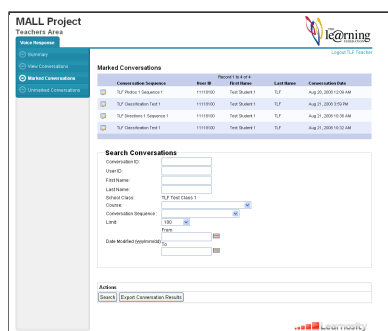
MALL Project
Teachers Area

Voice Response

Summary
View Conversations
Marked Conversations
Unmarked Conversations

le@rning

Logout TLF Teacher

Marked Conversations

Record 1 to 4 of 4

| | Conversation Sequence | User ID | First Name | Last Name | Conversation Date |
|---|---|---|---|---|---|
| | TLF Photos 1 Sequence 1 | 11118100 | Test Student 1 | TLF | Aug 20, 2008 12:09 AM |
| | TLF Classification Test 1 | 11118100 | Test Student 1 | TLF | Aug 21, 2008 3:50 PM |
| | TLF Directions 1 Sequence 1 | 11118100 | Test Student 1 | TLF | Aug 21, 2008 10:30 AM |
| | TLF Classification Test 1 | 11118100 | Test Student 1 | TLF | Aug 21, 2008 10:52 AM |

Search Conversations
Conversation ID:
User ID:
First Name:
Last Name:
School Class: TLF Test Class 1
Course:
Conversation Sequence:
Limit: 100
From:
Date Modified (yyyymmdd):
To:

Actions
Search Export Conversation Results

Learnosity